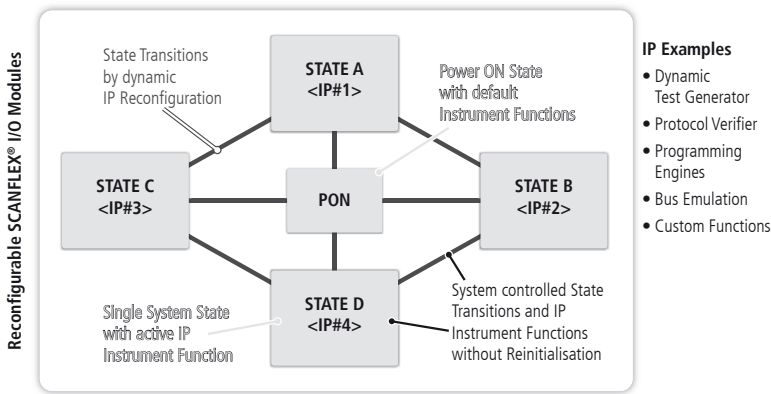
Reconfigurable SCANFLEX® I/O Modules

State Transitions by dynamic IP Reconfiguration

STATE A
<IP#1>

Power ON State with default Instrument Functions

STATE C
<IP#3>

PON

STATE B
<IP#2>

Single System State with active IP Instrument Function

STATE D
<IP#4>

System controlled State Transitions and IP Instrument Functions without Reinitialisation

IP Examples
• Dynamic Test Generator
• Protocol Verifier
• Programming Engines
• Bus Emulation
• Custom Functions